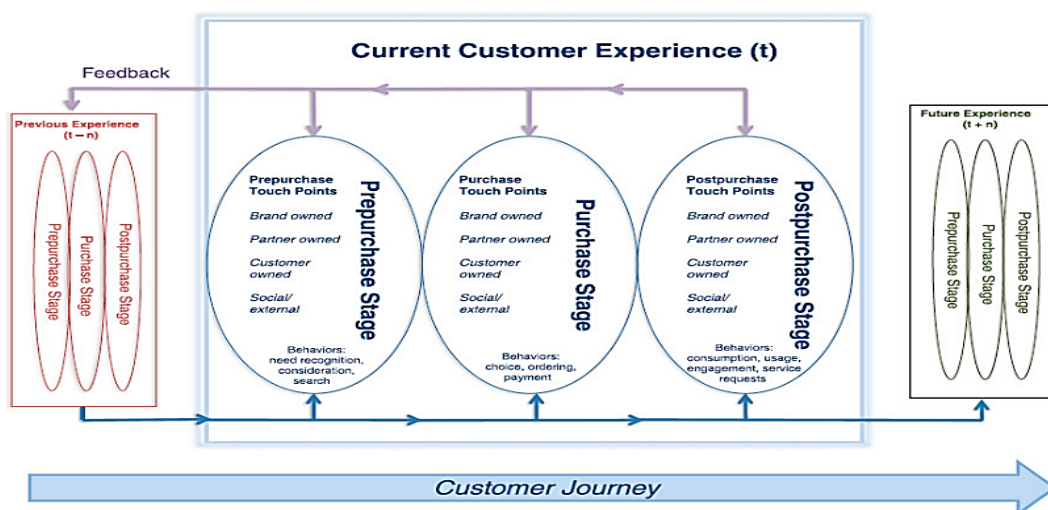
Current Customer Experience (t)

Feedback

Previous Experience (t – n)

Prepurchase Stage

Purchase Stage

Postpurchase Stage

Prepurchase Touch Points

Brand owned

Partner owned

Customer owned

Social/ external

Behaviors: need recognition, consideration, search

Prepurchase Stage

Purchase Touch Points

Brand owned

Partner owned

Customer owned

Social/ external

Behaviors: choice, ordering, payment

Purchase Stage

Postpurchase Touch Points

Brand owned

Partner owned

Customer owned

Social/ external

Behaviors: consumption, usage, engagement, service requests

Postpurchase Stage

Future Experience (t + n)

Prepurchase Stage

Purchase Stage

Postpurchase Stage

Customer Journey